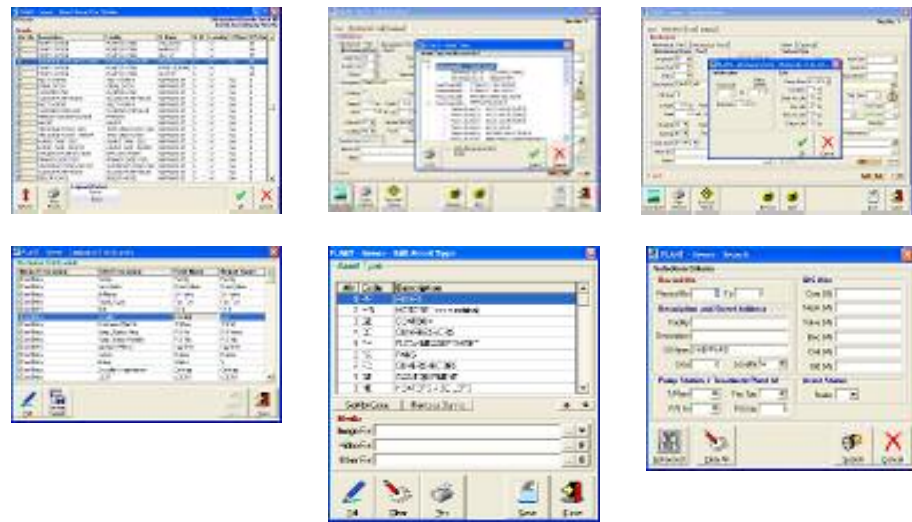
PLANT - Invex - Edit Asset Types

Asset | List

Results

Edit | Clear | Print | Save | Close

PLANT - Invex - Search

Selection Criteria

Asset No

Description and Street Address

Pump Station / Treatment Plant Id

Asset Status

Status

Search | Cancel